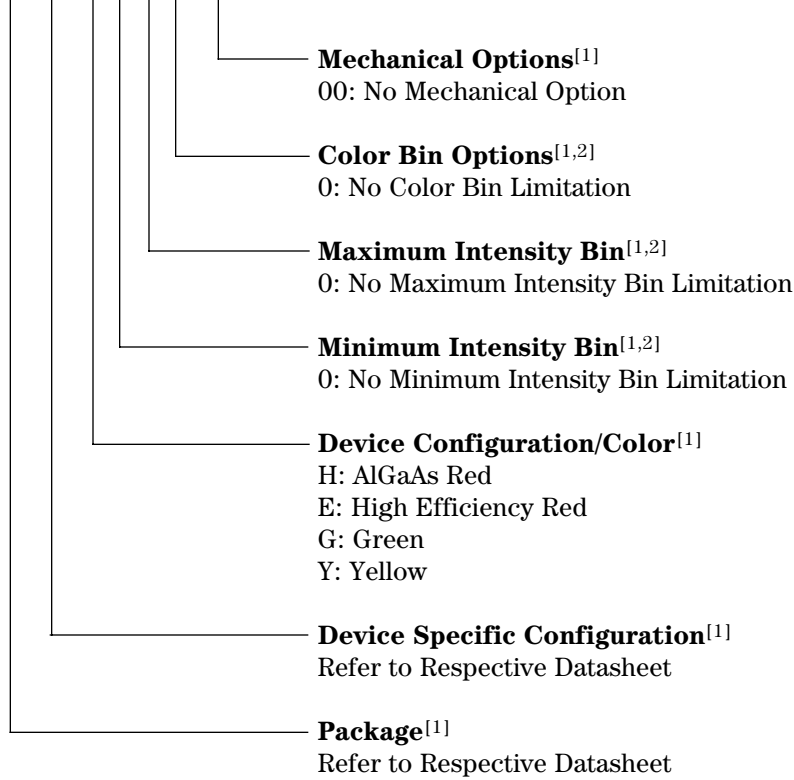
**Mechanical Options**$^{[1]}$
00: No Mechanical Option

**Color Bin Options**$^{[1,2]}$
0: No Color Bin Limitation

**Maximum Intensity Bin**$^{[1,2]}$
0: No Maximum Intensity Bin Limitation

**Minimum Intensity Bin**$^{[1,2]}$
0: No Minimum Intensity Bin Limitation

**Device Configuration/Color**$^{[1]}$
H: AlGaAs Red
E: High Efficiency Red
G: Green
Y: Yellow

**Device Specific Configuration**$^{[1]}$
Refer to Respective Datasheet

**Package**$^{[1]}$
Refer to Respective Datasheet